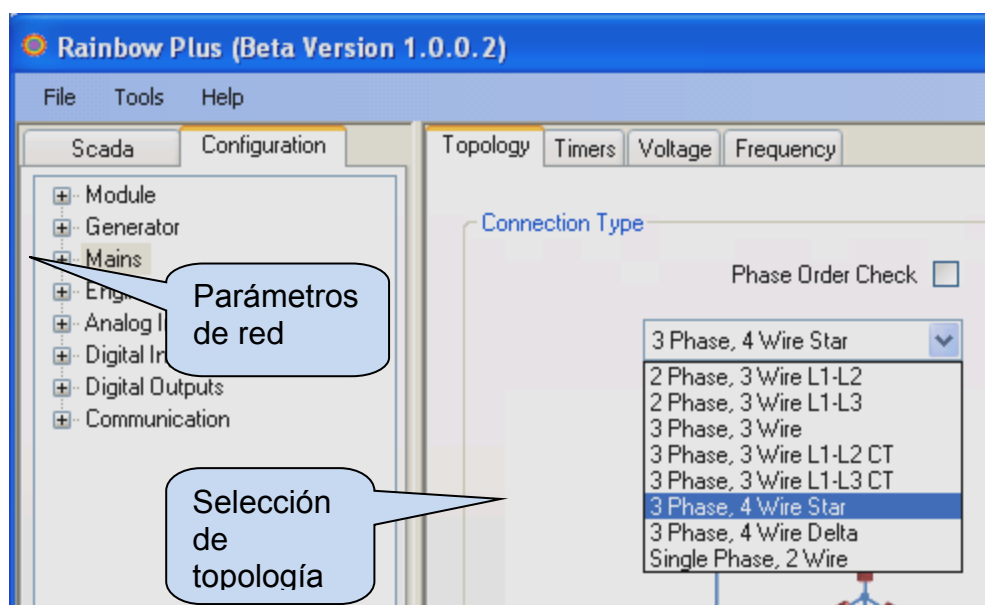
Rainbow Plus (Beta Version 1.0.0.2)

File Tools Help

Scada Configuration

Module
Generator
Mains
Engi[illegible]
Analog I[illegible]
Digital In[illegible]
Digital Outputs
Communication

Parámetros de red

Selección de topología

Topology Timers Voltage Frequency

Connection Type

Phase Order Check

3 Phase, 4 Wire Star

2 Phase, 3 Wire L1-L2
2 Phase, 3 Wire L1-L3
3 Phase, 3 Wire
3 Phase, 3 Wire L1-L2 CT
3 Phase, 3 Wire L1-L3 CT
3 Phase, 4 Wire Star
3 Phase, 4 Wire Delta
Single Phase, 2 Wire